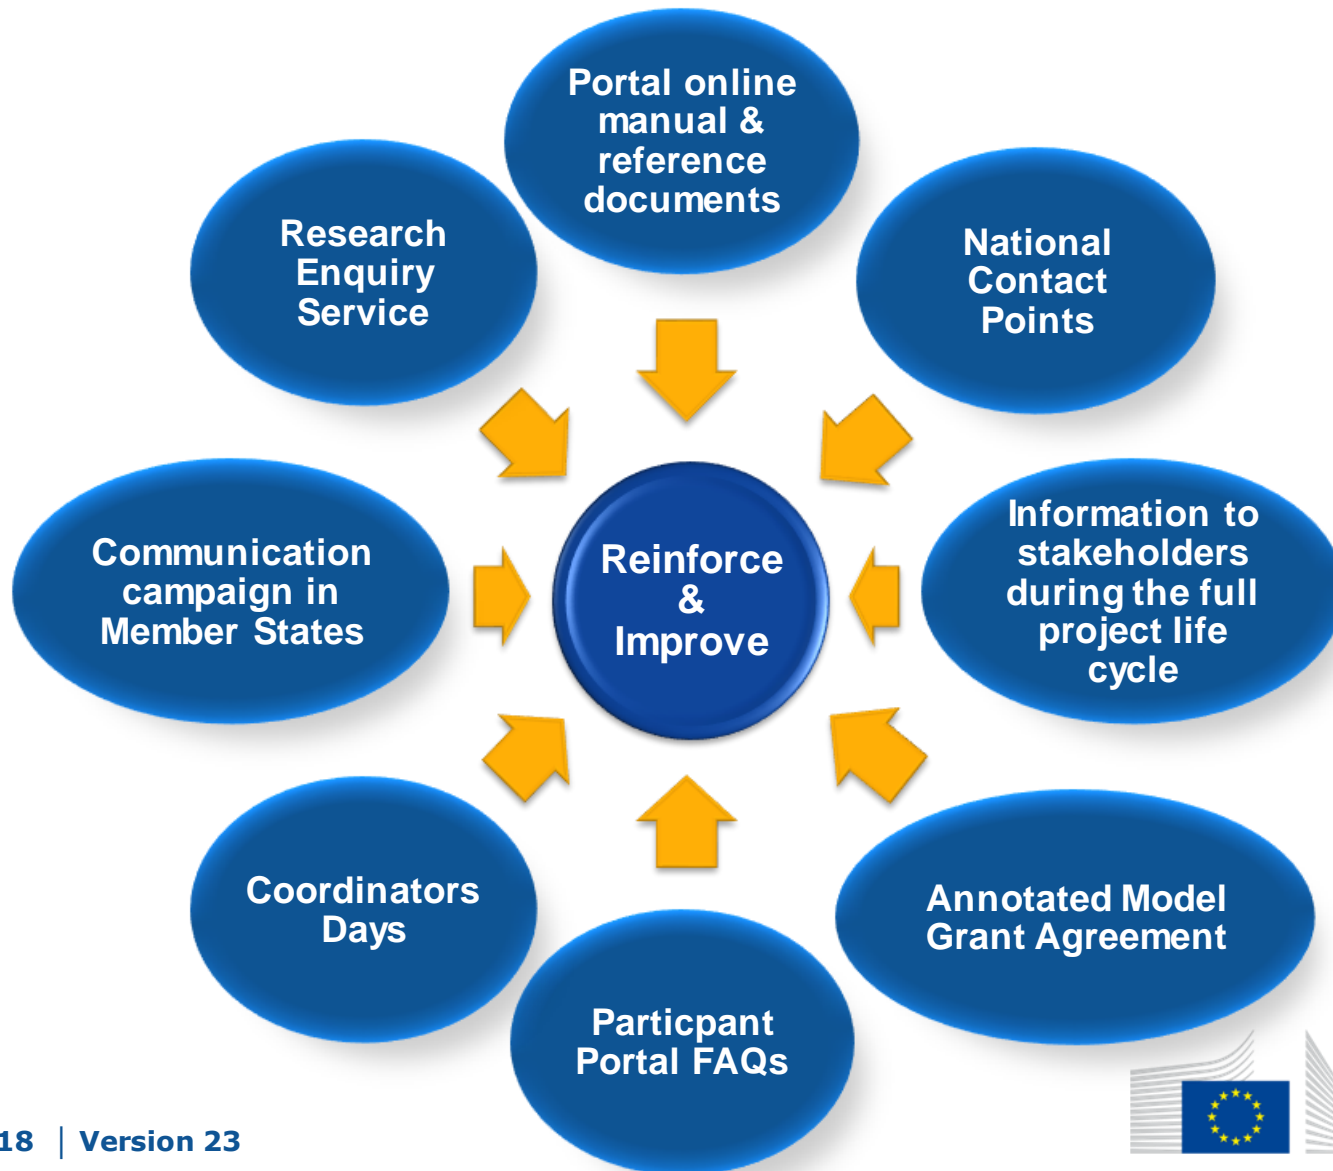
Portal online manual & reference documents

Research Enquiry Service

National Contact Points

Communication campaign in Member States

Reinforce & Improve

Information to stakeholders during the full project life cycle

Coordinators Days

Annotated Model Grant Agreement

Particpant Portal FAQs

18 | Version 23